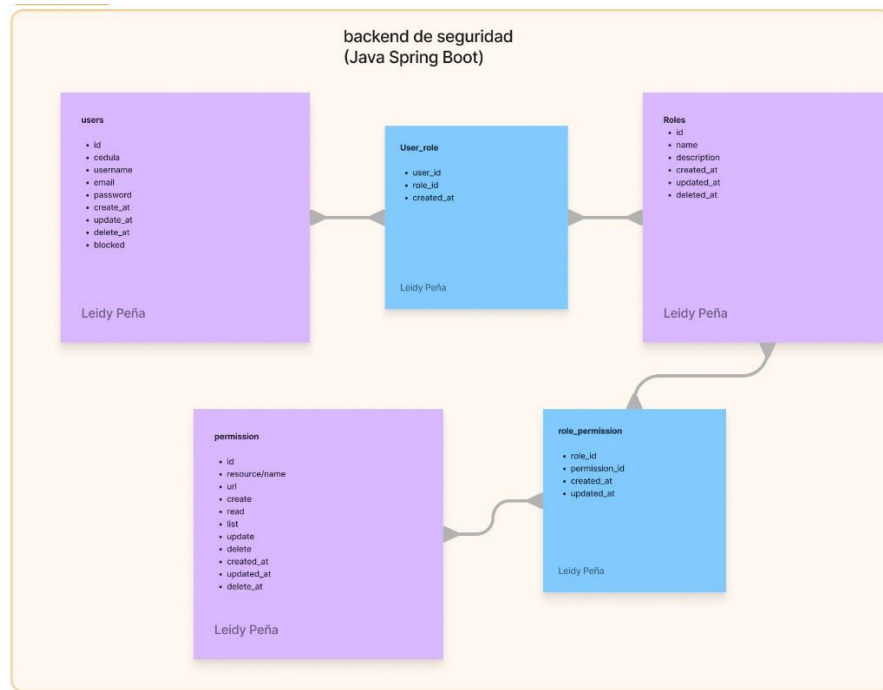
backend de seguridad
(Java Spring Boot)

users

- id
- cedula
- username
- email
- password
- create_at
- update_at
- delete_at
- blocked

Leidy Peña

User_role

- user_id
- role_id
- created_at

Leidy Peña

Roles
- id
- name
- description
- created_at
- updated_at
- deleted_at

Leidy Peña

permission

- id
- resource/name
- url
- create
- read
- list
- update
- delete
- created_at
- updated_at
- delete_at

Leidy Peña

role_permission

- role_id
- permission_id
- created_at
- updated_at

Leidy Peña